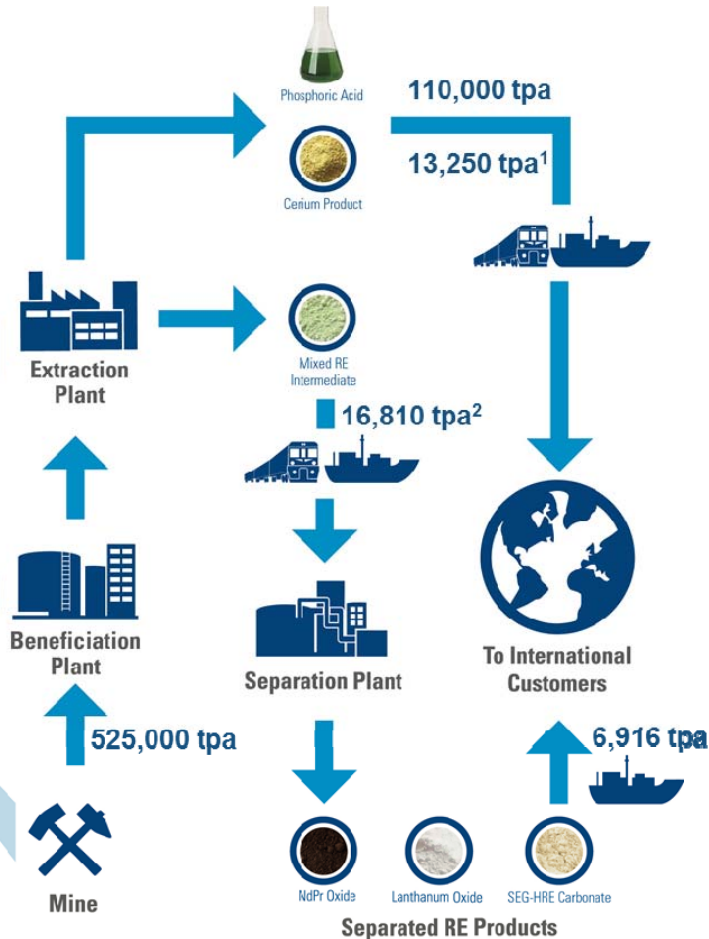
Phosphoric Acid

110,000 tpa

Cerium Product

13,250 tpa$^1$

Extraction Plant

Mixed RE Intermediate

16,810 tpa$^2$

Beneficiation Plant

Separation Plant

To International Customers

525,000 tpa

6,916 tpa

Mine

NdPr Oxide

Lanthanum Oxide

SEG-HRE Carbonate

Separated RE Products